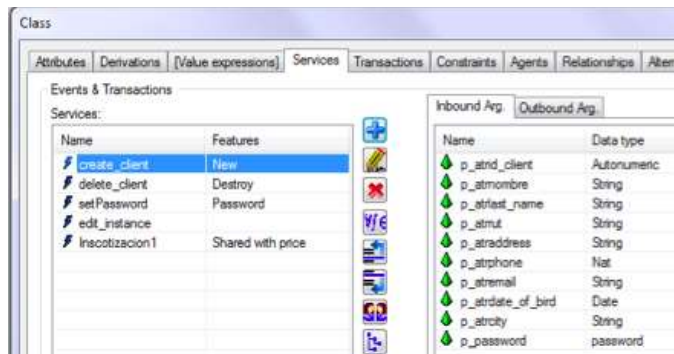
Class

Attributes | Derivations | [Value expressions] | Services | Transactions | Constraints | Agents | Relationships | Alter

Events & Transactions

Services:

| Name | Features |
|---|---|
| create_client | New |
| delete_client | Destroy |
| setPassword | Password |
| edit_instance | |
| Inscotizacion1 | Shared with price |

Inbound Arg. | Outbound Arg.

| Name | Data type |
|---|---|
| p_atrid_client | Autonumeric |
| p_atrnombre | String |
| p_atrlast_name | String |
| p_atrrut | String |
| p_atraddress | String |
| p_atrphone | Nat |
| p_atremail | String |
| p_atrdate_of_bird | Date |
| p_atrcity | String |
| p_password | password |